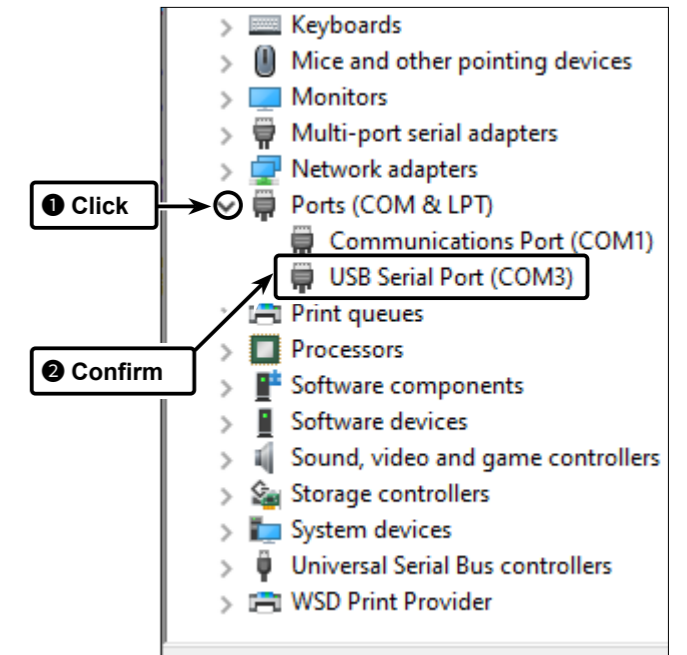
Keyboards
Mice and other pointing devices
Monitors
Multi-port serial adapters
Network adapters
❶ Click
Ports (COM & LPT)
Communications Port (COM1)
USB Serial Port (COM3)
Print queues
❷ Confirm
Processors
Software components
Software devices
Sound, video and game controllers
Storage controllers
System devices
Universal Serial Bus controllers
WSD Print Provider